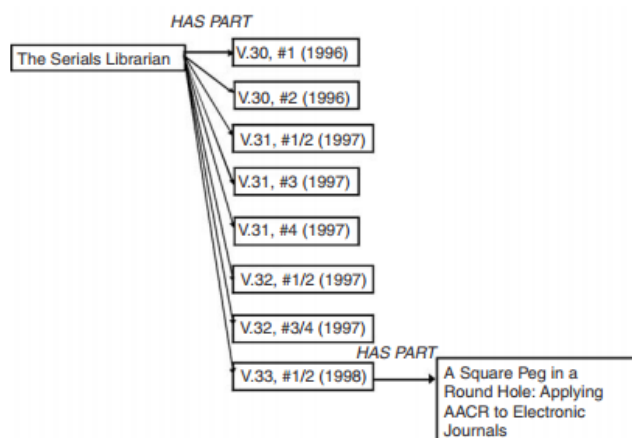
HAS PART

The Serials Librarian

V.30, #1 (1996)

V.30, #2 (1996)

V.31, #1/2 (1997)

V.31, #3 (1997)

V.31, #4 (1997)

V.32, #1/2 (1997)

V.32, #3/4 (1997)

HAS PART

V.33, #1/2 (1998)

A Square Peg in a Round Hole: Applying AACR to Electronic Journals